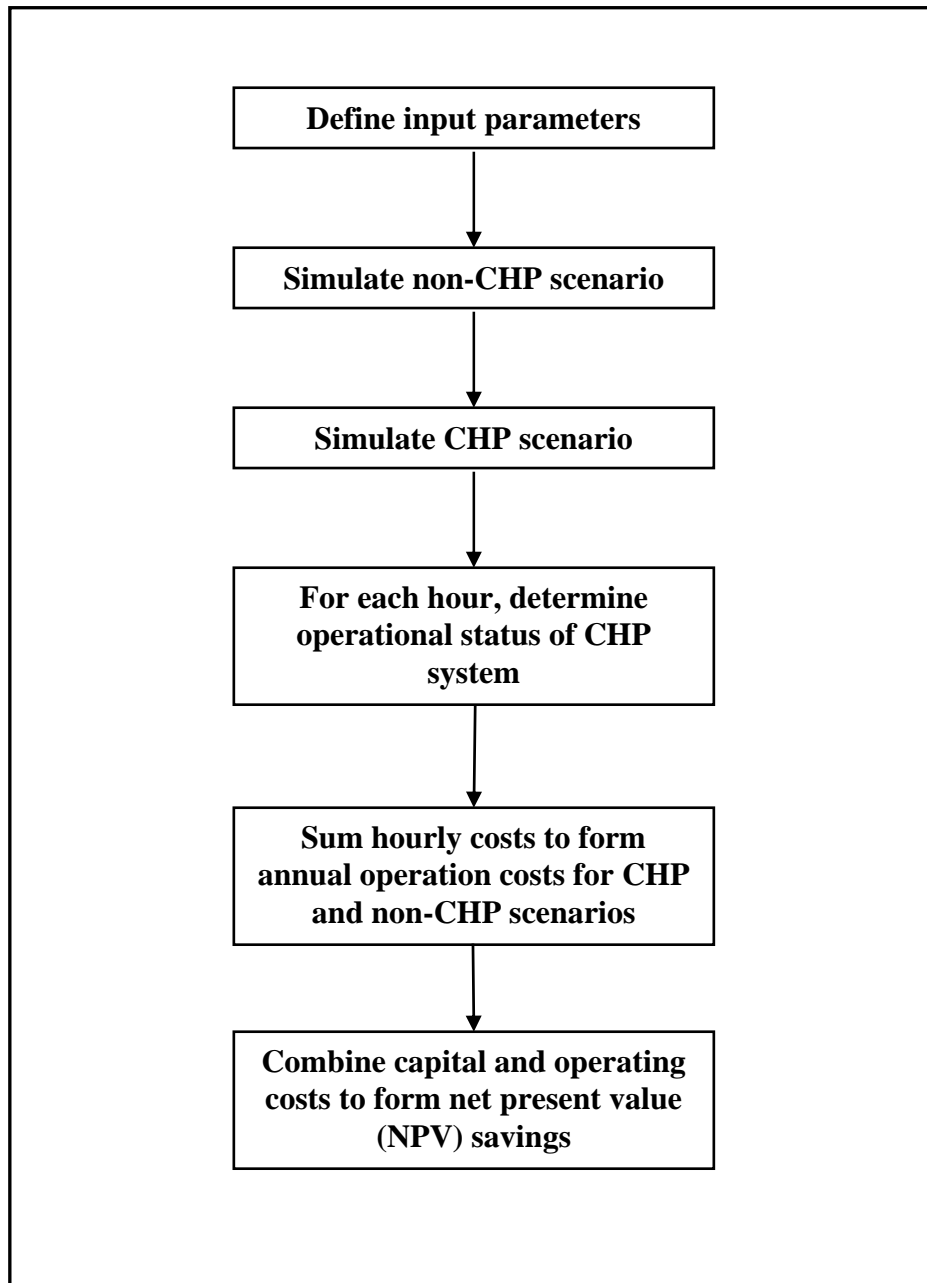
Define input parameters

Simulate non-CHP scenario

Simulate CHP scenario

For each hour, determine operational status of CHP system

Sum hourly costs to form annual operation costs for CHP and non-CHP scenarios

Combine capital and operating costs to form net present value (NPV) savings